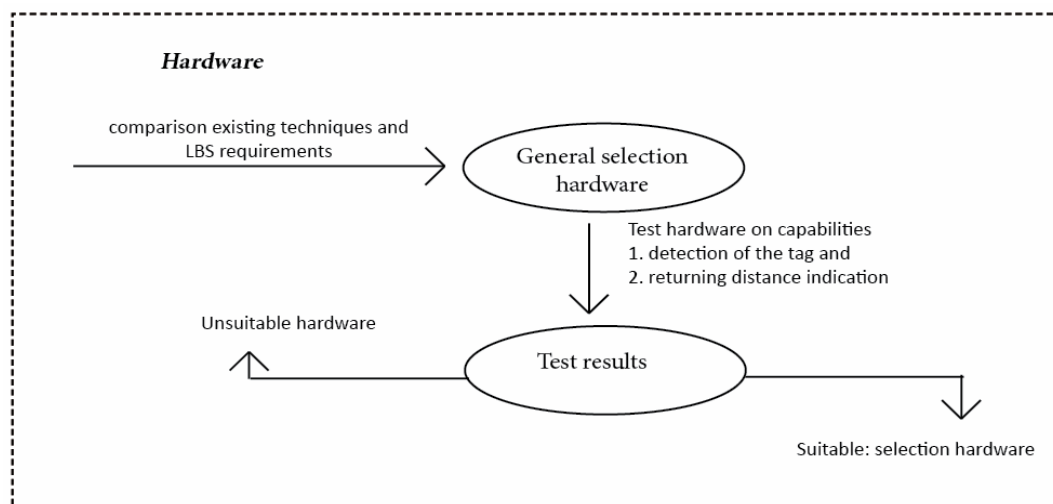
Hardware

comparison existing techniques and LBS requirements

General selection hardware

Test hardware on capabilities
1. detection of the tag and
2. returning distance indication

Unsuitable hardware

Test results

Suitable: selection hardware